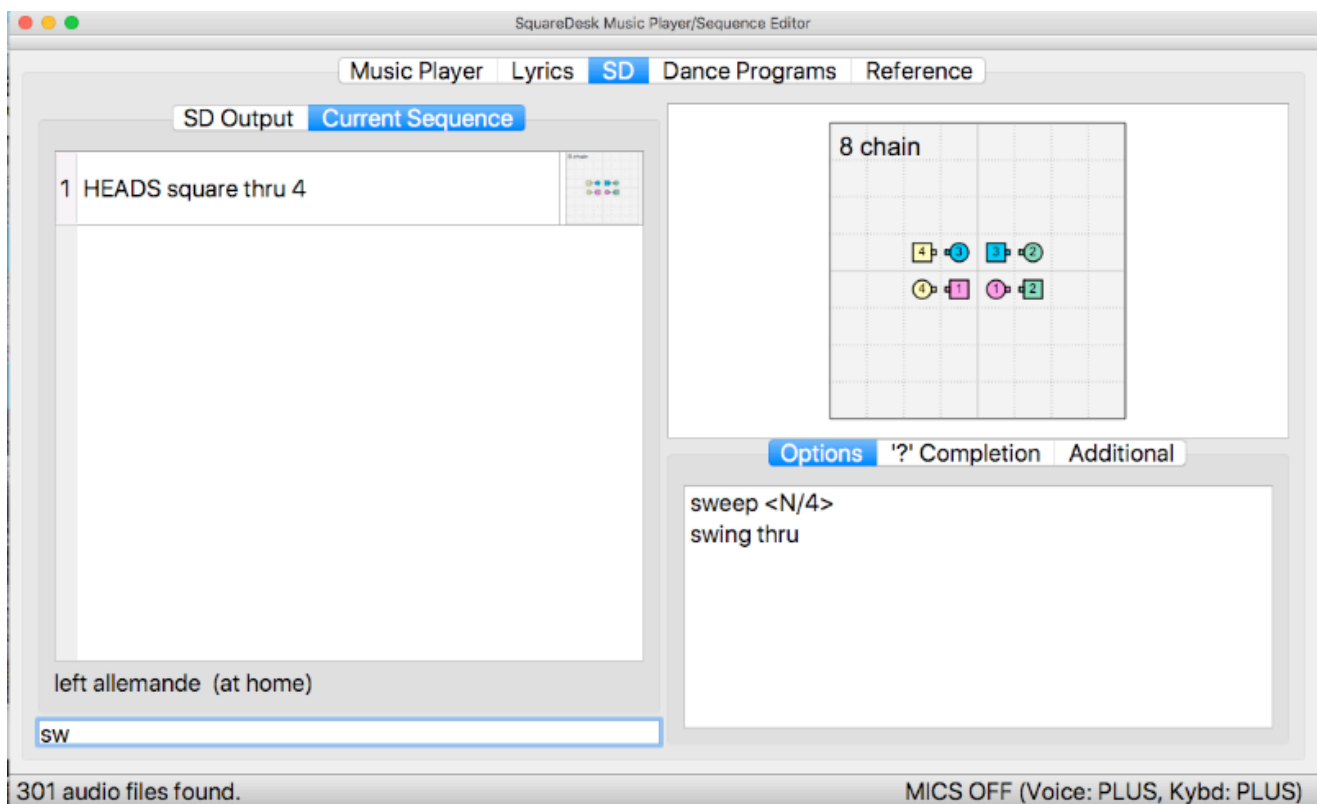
SquareDesk Music Player/Sequence Editor

Music Player | Lyrics | SD | Dance Programs | Reference

SD Output | Current Sequence

1 HEADS square thru 4

left allemande (at home)

sw

8 chain

4 3 3 2
4 1 1 2

Options | '?' Completion | Additional

sweep <N/4>
swing thru

301 audio files found.

MICS OFF (Voice: PLUS, Kybd: PLUS)